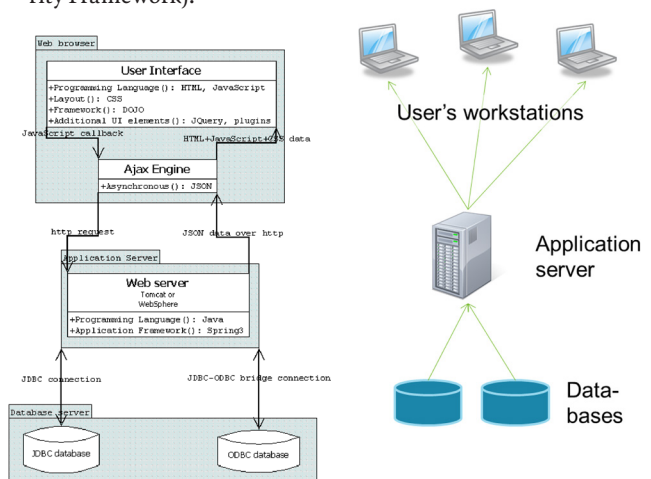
rity Framework).

Web browser

User Interface

+Programming Language(): HTML, JavaScript
+Layout(): CSS
+Framework(): DOJO
+Additional UI elements(): JQuery, plugins

JavaScript callback

HTML+JavaScript+CSS data

Ajax Engine

+Asynchronous(): JSON

http request

JSON data over http

Application Server

Web server
Tomcat or WebSphere

+Programming Language(): Java
+Application Framework(): Spring3

JDBC connection

JDBC-ODBC bridge connection

Database server

JDBC database

ODBC database

User's workstations

Application server

Databases